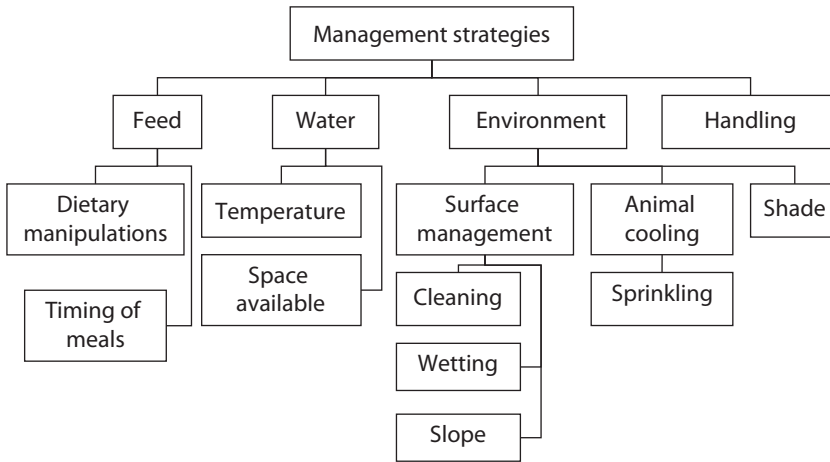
Management strategies

Feed

Water

Environment

Handling

Dietary manipulations

Timing of meals

Temperature

Space available

Surface management

Cleaning

Wetting

Slope

Animal cooling

Sprinkling

Shade